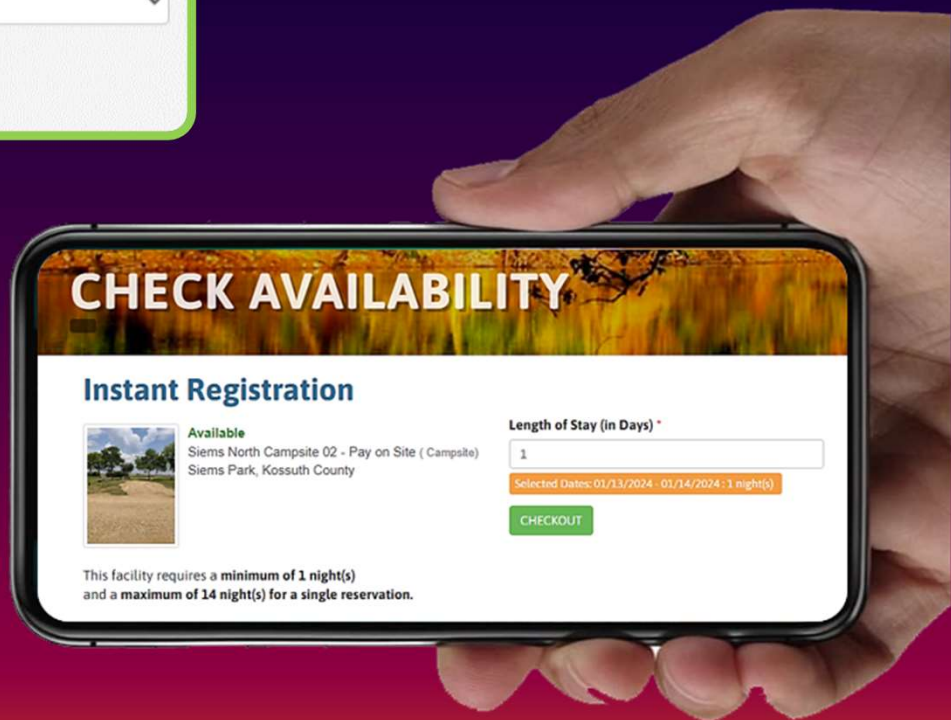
CHECK AVAILABILITY

Instant Registration

Available
Siems North Campsite 02 - Pay on Site ( Campsite)
Siems Park, Kossuth County

Length of Stay (in Days) *

1

Selected Dates: 01/13/2024 - 01/14/2024 : 1 night(s)

CHECKOUT

This facility requires a **minimum of 1 night(s)** and a **maximum of 14 night(s) for a single reservation.**